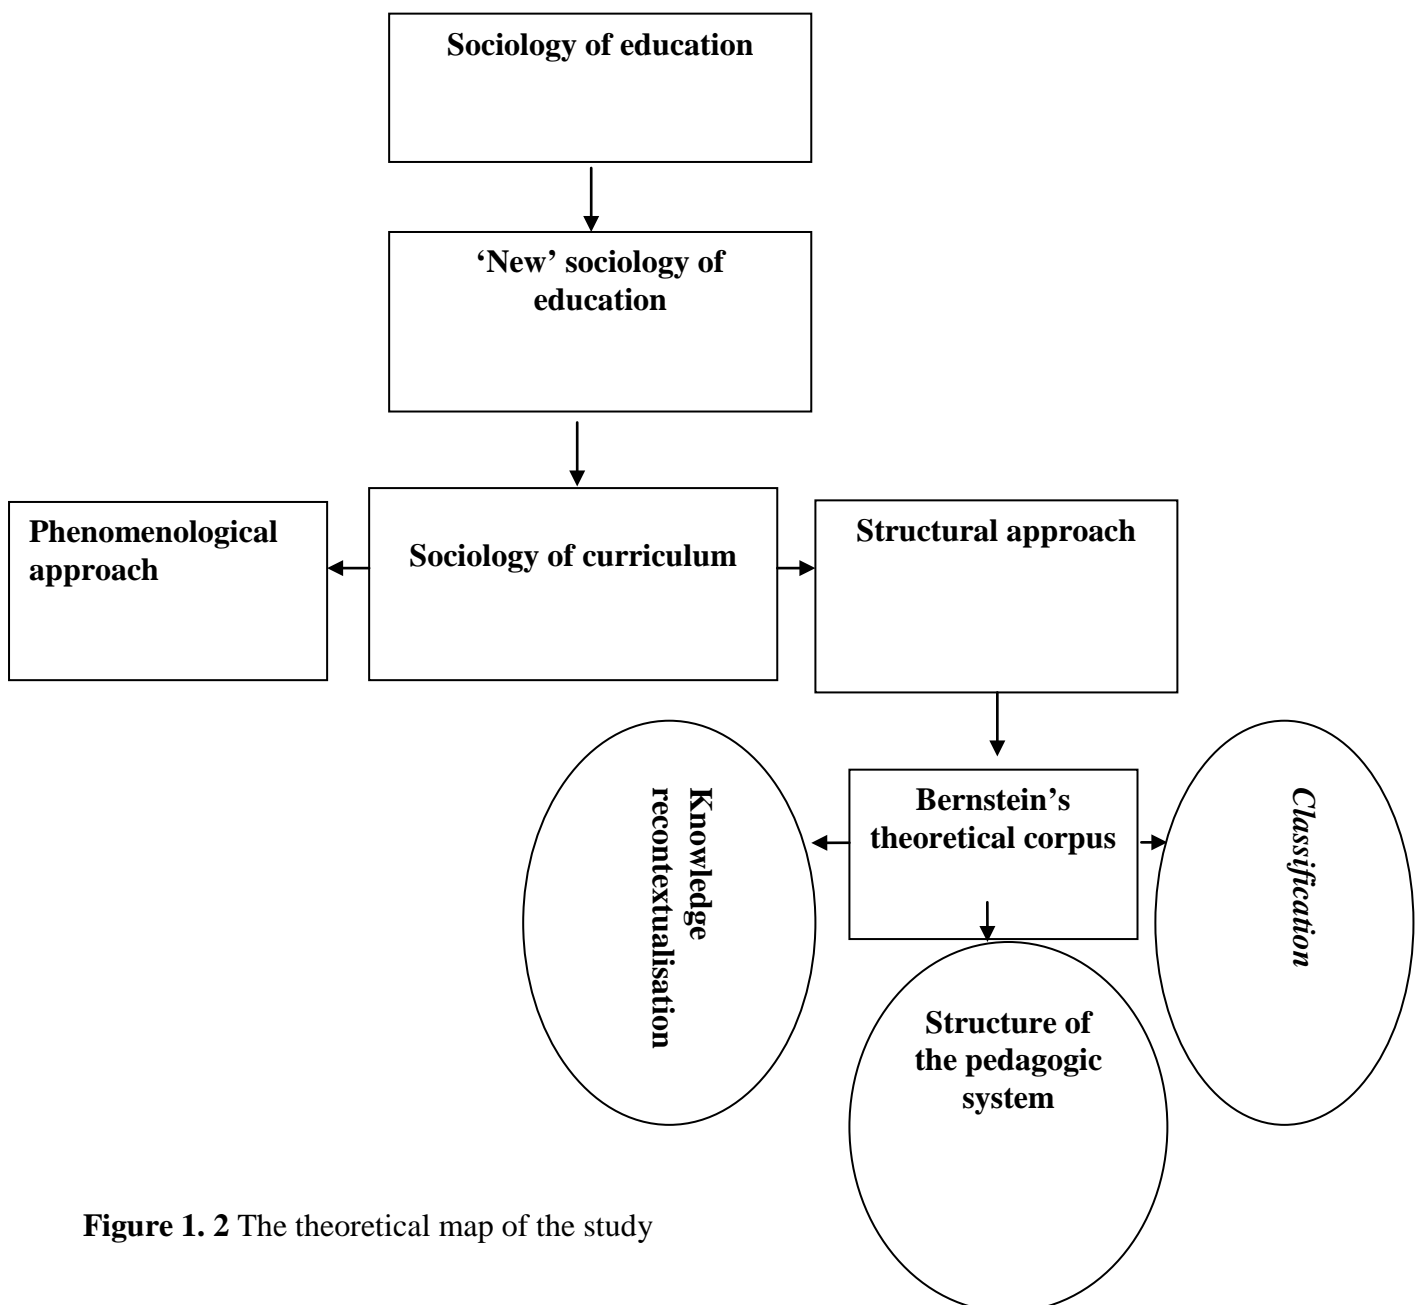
Sociology of education

'New' sociology of education

Phenomenological approach

Sociology of curriculum

Structural approach

Knowledge recontextualisation

Bernstein's theoretical corpus

Classification

Structure of the pedagogic system

**Figure 1. 2** The theoretical map of the study